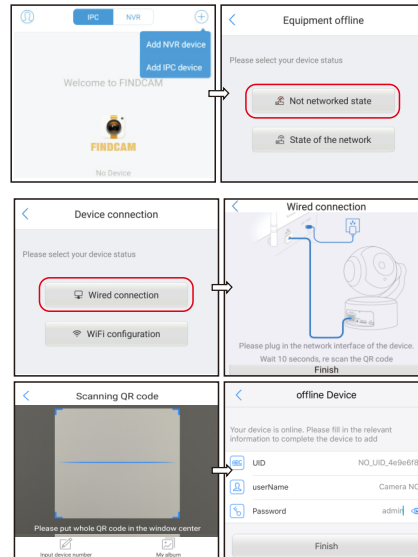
IPC NVR

Add NVR device

Add IPC device

Welcome to FINDCAM

FINDCAM

No Device

Equipment offline

Please select your device status

Not networked state

State of the network

Device connection

Please select your device status

Wired connection

WiFi configuration

Wired connection

Please plug in the network interface of the device. Wait 10 seconds, re scan the QR code

Finish

Scanning QR code

Please put whole QR code in the window center

Input device number

My album

offline Device

Your device is online. Please fill in the relevant information to complete the device to add

UID NO_UID_4e9e6f8

userName Camera NO

Password admin

Finish